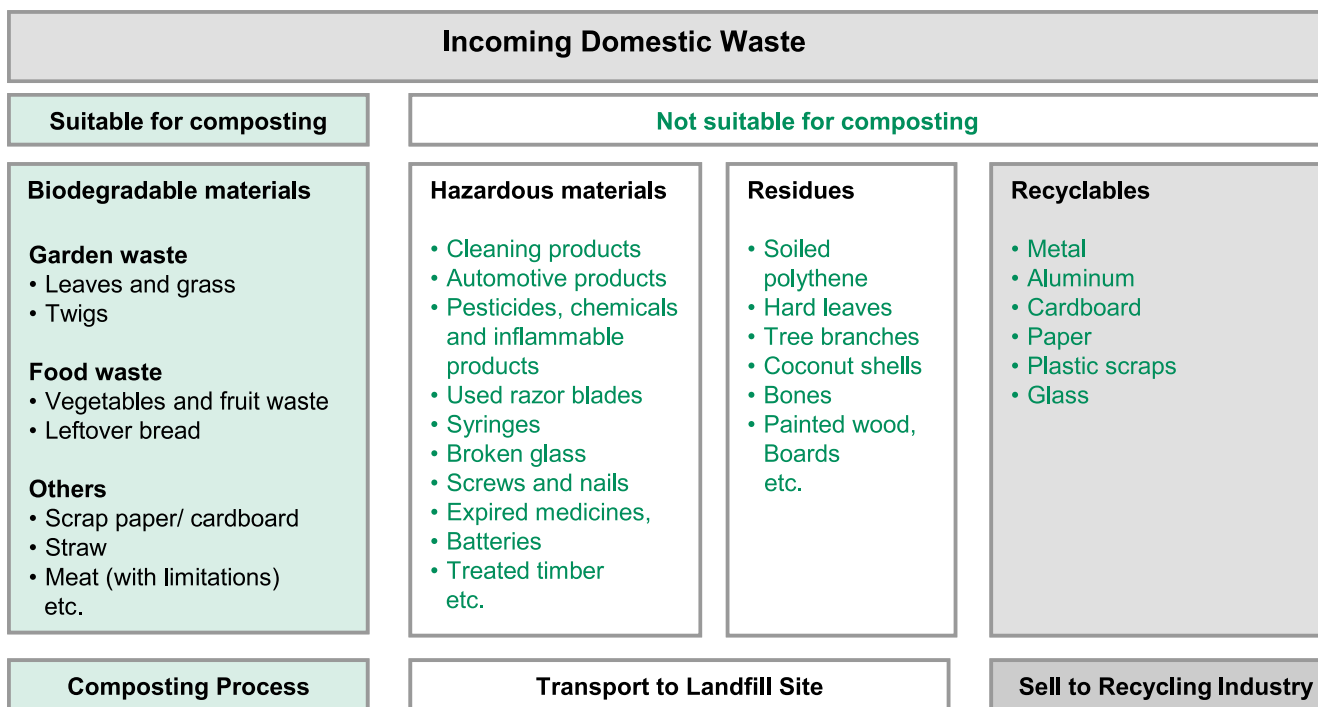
Incoming Domestic Waste

Suitable for composting

Not suitable for composting

Biodegradable materials

Garden waste
• Leaves and grass
• Twigs

Food waste
• Vegetables and fruit waste
• Leftover bread

Others
• Scrap paper/ cardboard
• Straw
• Meat (with limitations) etc.

Hazardous materials
• Cleaning products
• Automotive products
• Pesticides, chemicals and inflammable products
• Used razor blades
• Syringes
• Broken glass
• Screws and nails
• Expired medicines,
• Batteries
• Treated timber etc.

Residues
• Soiled polythene
• Hard leaves
• Tree branches
• Coconut shells
• Bones
• Painted wood, Boards etc.

Recyclables
• Metal
• Aluminum
• Cardboard
• Paper
• Plastic scraps
• Glass

Composting Process

Transport to Landfill Site

Sell to Recycling Industry